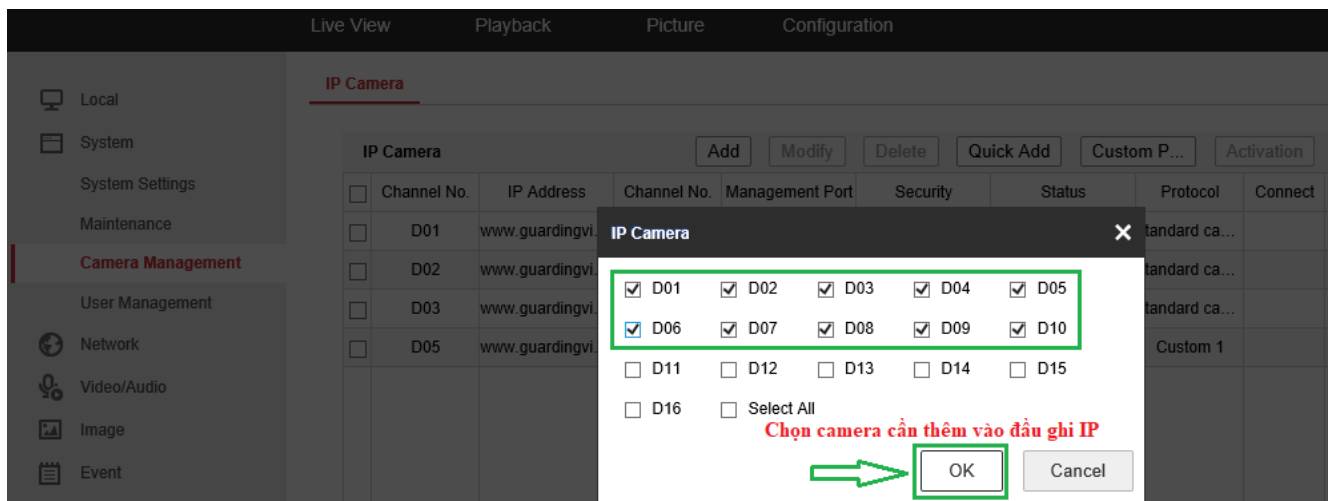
Live View Playback Picture Configuration

Local
System
System Settings
Maintenance
Camera Management
User Management
Network
Video/Audio
Image
Event

IP Camera

IP Camera
Add Modify Delete Quick Add Custom P... Activation

| | Channel No. | IP Address | Channel No. | Management Port | Security | Status | Protocol | Connect |
|---|---|---|---|---|---|---|---|---|
| | D01 | www.guardingvi. | | | | | tandard ca... | |
| | D02 | www.guardingvi. | | | | | tandard ca... | |
| | D03 | www.guardingvi. | | | | | tandard ca... | |
| | D05 | www.guardingvi. | | | | | Custom 1 | |

IP Camera

D01 D02 D03 D04 D05
D06 D07 D08 D09 D10
D11 D12 D13 D14 D15
D16 Select All

Chọn camera cần thêm vào đầu ghi IP

OK Cancel